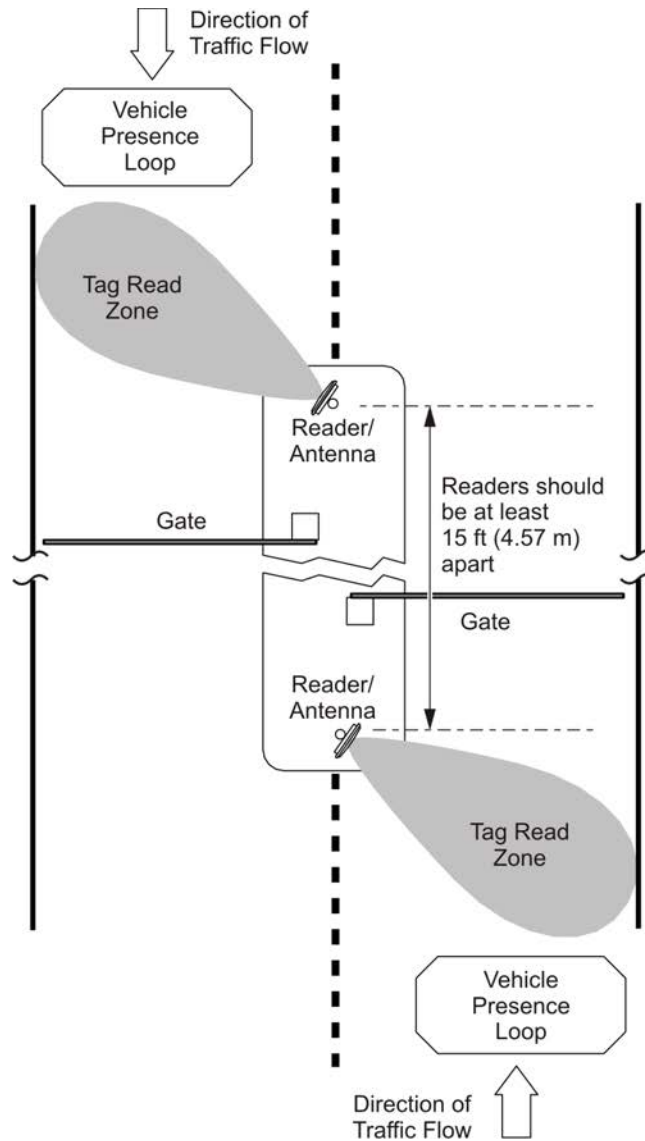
Direction of Traffic Flow

Vehicle Presence Loop

Tag Read Zone

Reader/ Antenna

Readers should be at least 15 ft (4.57 m) apart

Gate

Gate

Reader/ Antenna

Tag Read Zone

Vehicle Presence Loop

Direction of Traffic Flow